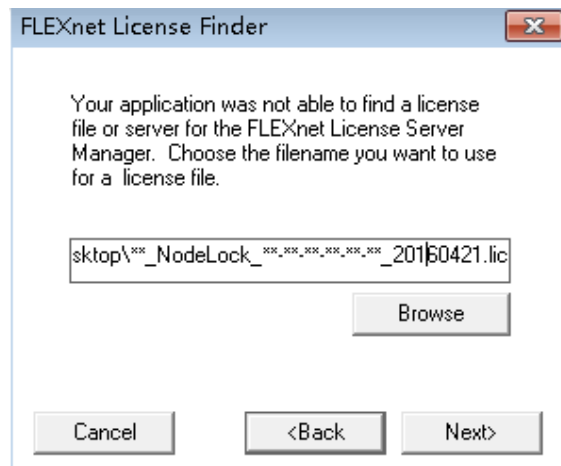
FLEXnet License Finder

Your application was not able to find a license file or server for the FLEXnet License Server Manager. Choose the filename you want to use for a license file.

sktop\**_NodeLock_**-**-**-**-**-**_20160421.lic

Browse

Cancel

<Back

Next>